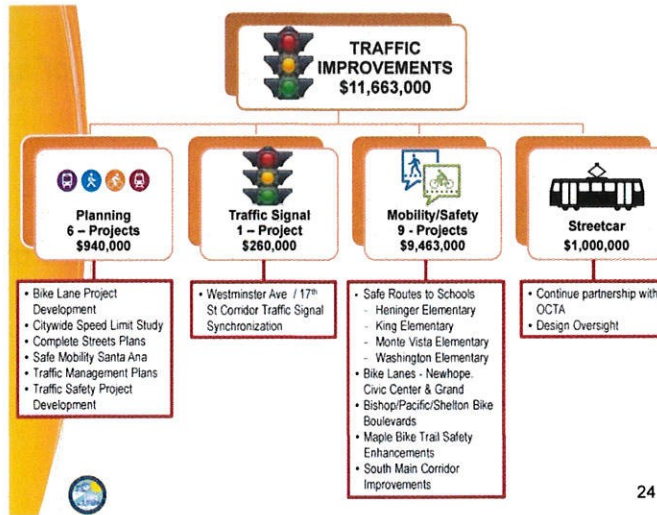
TRAFFIC IMPROVEMENTS
$11,663,000

Planning
6 – Projects
$940,000

• Bike Lane Project Development
• Citywide Speed Limit Study
• Complete Streets Plans
• Safe Mobility Santa Ana
• Traffic Management Plans
• Traffic Safety Project Development

Traffic Signal
1 – Project
$260,000

• Westminster Ave / 17th St Corridor Traffic Signal Synchronization

Mobility/Safety
9 - Projects
$9,463,000

• Safe Routes to Schools
- Heninger Elementary
- King Elementary
- Monte Vista Elementary
- Washington Elementary
• Bike Lanes - Newhope, Civic Center & Grand
• Bishop/Pacific/Shelton Bike Boulevards
• Maple Bike Trail Safety Enhancements
• South Main Corridor Improvements

Streetcar
$1,000,000

• Continue partnership with OCTA
• Design Oversight

24